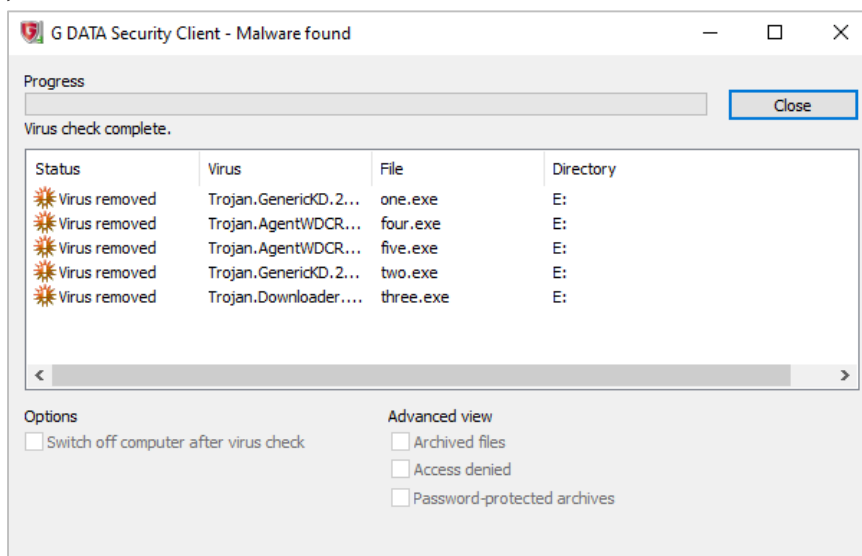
G DATA Security Client - Malware found

Progress

Close

Virus check complete.

| Status | Virus | File | Directory |
|---|---|---|---|
| Virus removed | Trojan.GenericKD.2... | one.exe | E: |
| Virus removed | Trojan.AgentWDCR... | four.exe | E: |
| Virus removed | Trojan.AgentWDCR... | five.exe | E: |
| Virus removed | Trojan.GenericKD.2... | two.exe | E: |
| Virus removed | Trojan.Downloader.... | three.exe | E: |

Options

Switch off computer after virus check

Advanced view

Archived files

Access denied

Password-protected archives